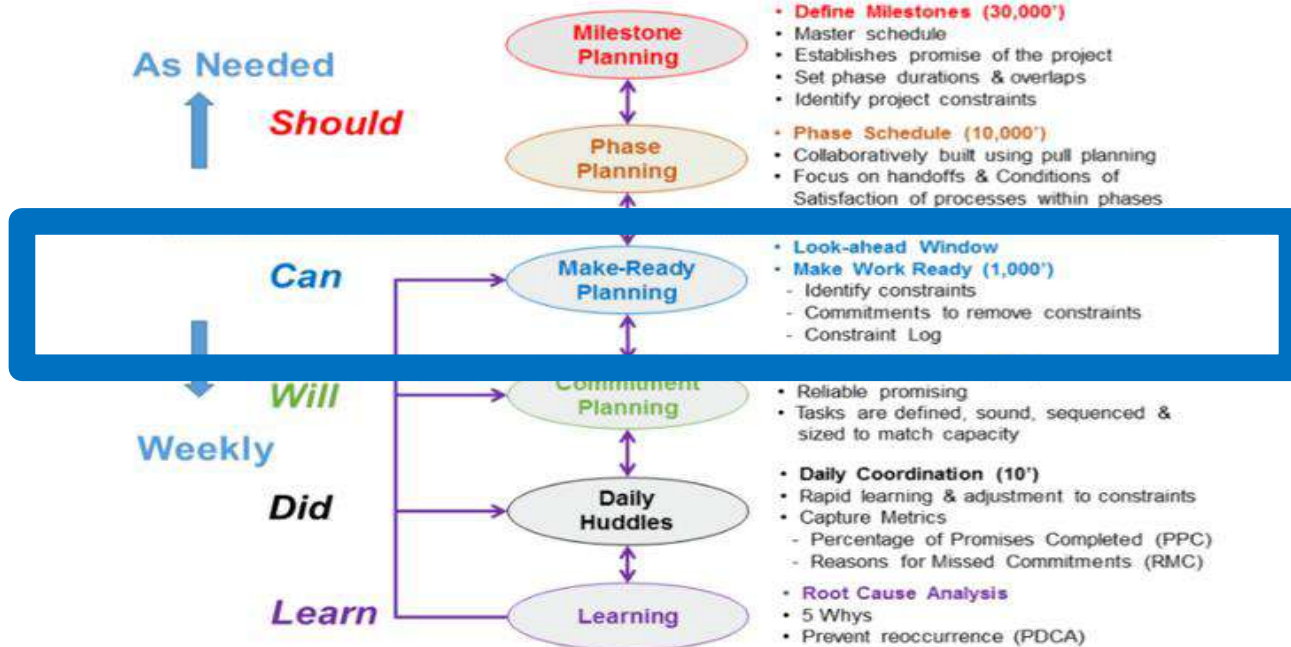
As Needed

Should

Can

Will

Weekly

Did

Learn

Milestone Planning

• Define Milestones (30,000')
• Master schedule
• Establishes promise of the project
• Set phase durations & overlaps
• Identify project constraints

Phase Planning

• Phase Schedule (10,000')
• Collaboratively built using pull planning
• Focus on handoffs & Conditions of Satisfaction of processes within phases

Make-Ready Planning

• Look-ahead Window
• Make Work Ready (1,000')
- Identify constraints
- Commitments to remove constraints
- Constraint Log

Commitment Planning

• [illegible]
• Reliable promising
• Tasks are defined, sound, sequenced & sized to match capacity

Daily Huddles

• Daily Coordination (10')
• Rapid learning & adjustment to constraints
• Capture Metrics
- Percentage of Promises Completed (PPC)
- Reasons for Missed Commitments (RMC)

Learning

• Root Cause Analysis
• 5 Whys
• Prevent reoccurrence (PDCA)